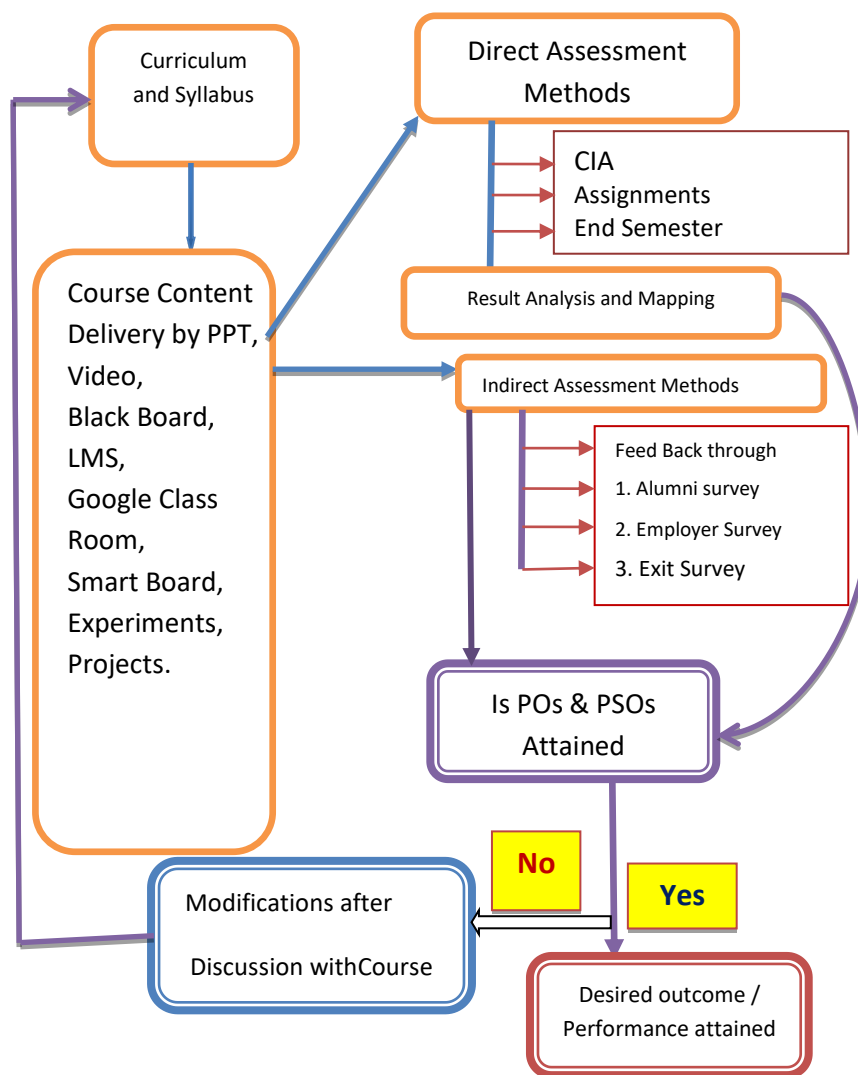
Curriculum and Syllabus

Direct Assessment Methods

CIA
Assignments
End Semester

Result Analysis and Mapping

Course Content Delivery by PPT, Video, Black Board, LMS, Google Class Room, Smart Board, Experiments, Projects.

Indirect Assessment Methods

Feed Back through
1. Alumni survey
2. Employer Survey
3. Exit Survey

Is POs & PSOs Attained

No

Yes

Modifications after Discussion withCourse

Desired outcome / Performance attained